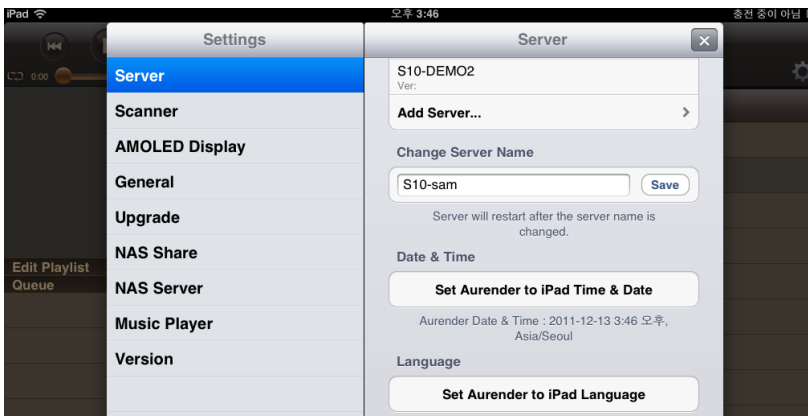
iPad
오후 3:46
충전 중이 아님

0:00

Settings

Server
Scanner
AMOLED Display
General
Upgrade
NAS Share
NAS Server
Music Player
Version

Edit Playlist
Queue

Server

S10-DEMO2
Ver:

Add Server...

Change Server Name

S10-sam
Save

Server will restart after the server name is changed.

Date & Time

Set Aurender to iPad Time & Date

Aurender Date & Time : 2011-12-13 3:46 오후, Asia/Seoul

Language

Set Aurender to iPad Language